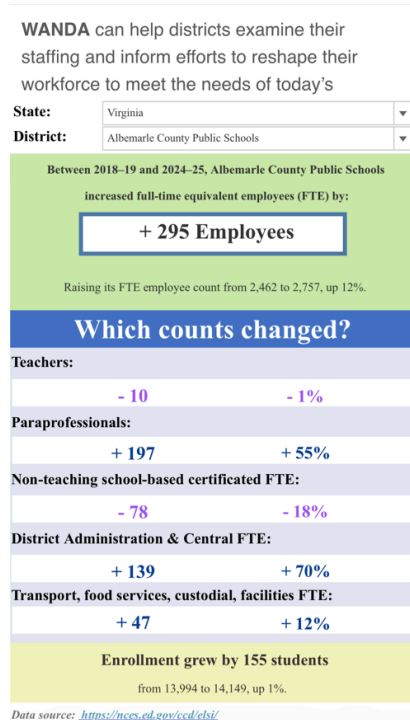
WANDA can help districts examine their staffing and inform efforts to reshape their workforce to meet the needs of today's

State: Virginia
District: Albemarle County Public Schools

Between 2018–19 and 2024–25, Albemarle County Public Schools increased full-time equivalent employees (FTE) by:

+ 295 Employees

Raising its FTE employee count from 2,462 to 2,757, up 12%.

Which counts changed?

Teachers:

- 10 - 1%

Paraprofessionals:

+ 197 + 55%

Non-teaching school-based certificated FTE:

- 78 - 18%

District Administration & Central FTE:

+ 139 + 70%

Transport, food services, custodial, facilities FTE:

+ 47 + 12%

Enrollment grew by 155 students

from 13,994 to 14,149, up 1%.

Data source: https://nces.ed.gov/ccd/elsi/